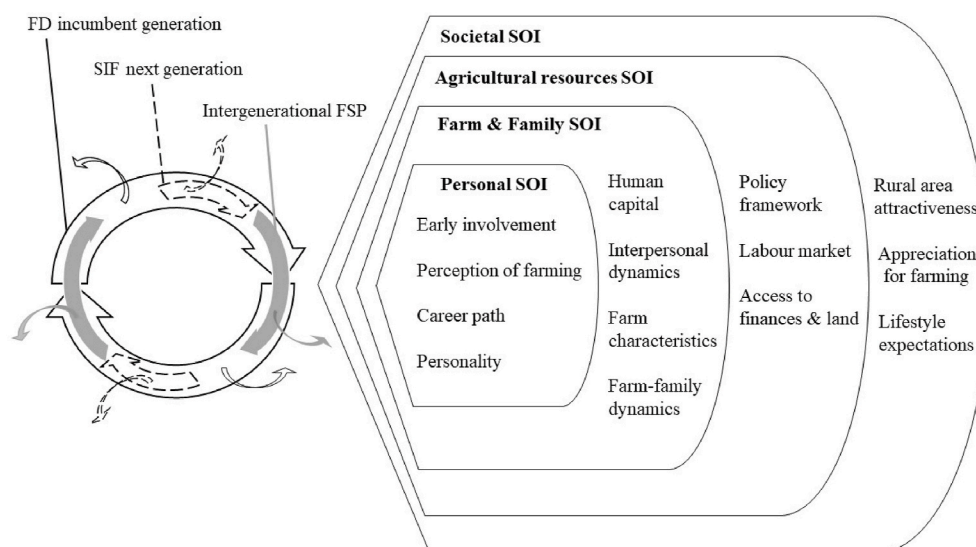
FD incumbent generation

SIF next generation

Intergenerational FSP

Societal SOI

Agricultural resources SOI

Farm & Family SOI

Personal SOI

Early involvement

Perception of farming

Career path

Personality

Human capital

Interpersonal dynamics

Farm characteristics

Farm-family dynamics

Policy framework

Labour market

Access to finances & land

Rural area attractiveness

Appreciation for farming

Lifestyle expectations